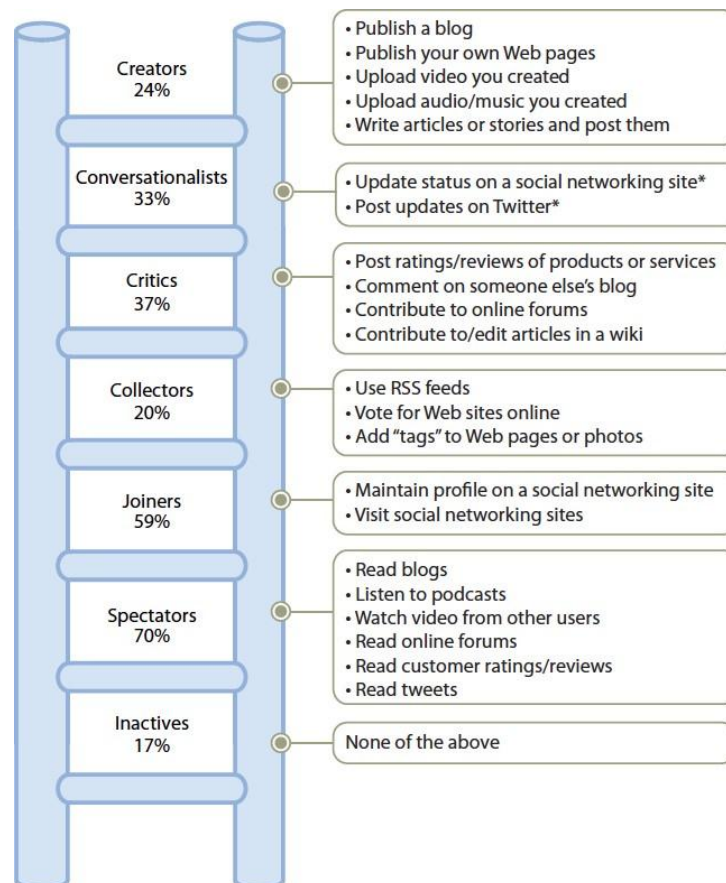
Creators
24%

• Publish a blog
• Publish your own Web pages
• Upload video you created
• Upload audio/music you created
• Write articles or stories and post them

Conversationalists
33%

• Update status on a social networking site*
• Post updates on Twitter*

Critics
37%

• Post ratings/reviews of products or services
• Comment on someone else's blog
• Contribute to online forums
• Contribute to/edit articles in a wiki

Collectors
20%

• Use RSS feeds
• Vote for Web sites online
• Add "tags" to Web pages or photos

Joiners
59%

• Maintain profile on a social networking site
• Visit social networking sites

Spectators
70%

• Read blogs
• Listen to podcasts
• Watch video from other users
• Read online forums
• Read customer ratings/reviews
• Read tweets

Inactives
17%

None of the above